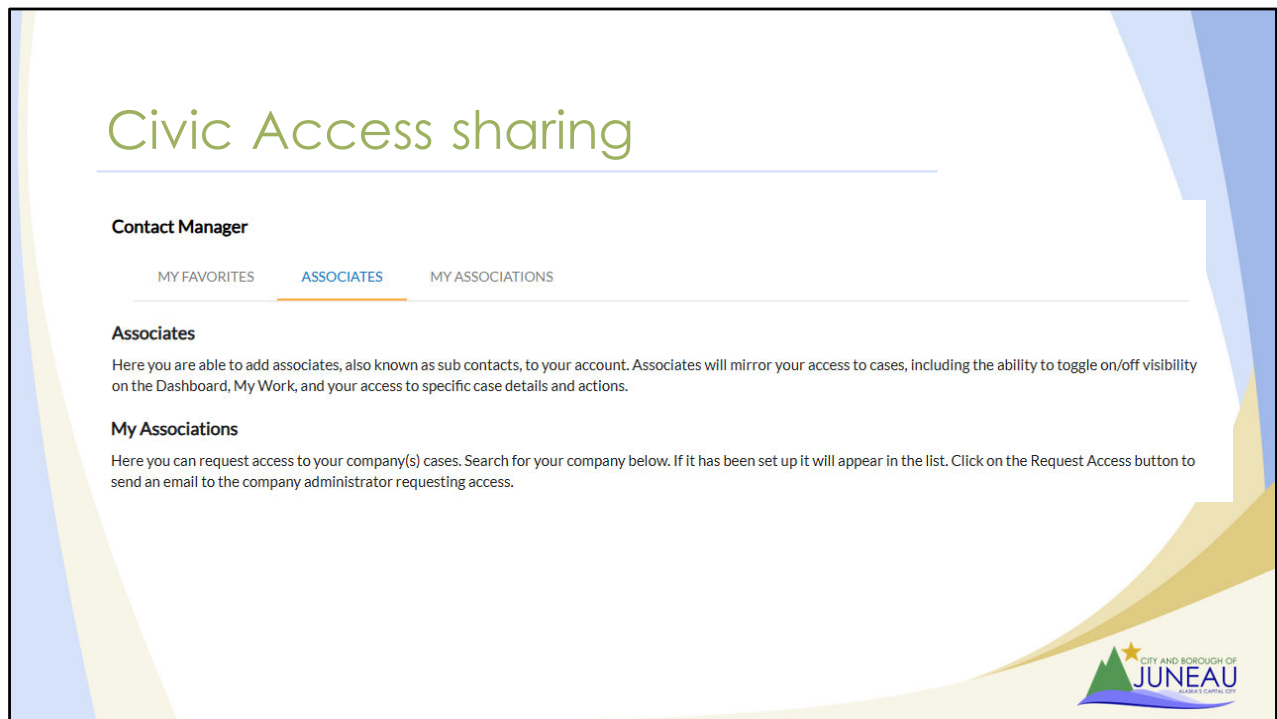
Civic Access sharing

Contact Manager

MY FAVORITES ASSOCIATES MY ASSOCIATIONS

Associates

Here you are able to add associates, also known as sub contacts, to your account. Associates will mirror your access to cases, including the ability to toggle on/off visibility on the Dashboard, My Work, and your access to specific case details and actions.

My Associations

Here you can request access to your company(s) cases. Search for your company below. If it has been set up it will appear in the list. Click on the Request Access button to send an email to the company administrator requesting access.

CITY AND BOROUGH OF JUNEAU ALASKA'S CAPITAL CITY